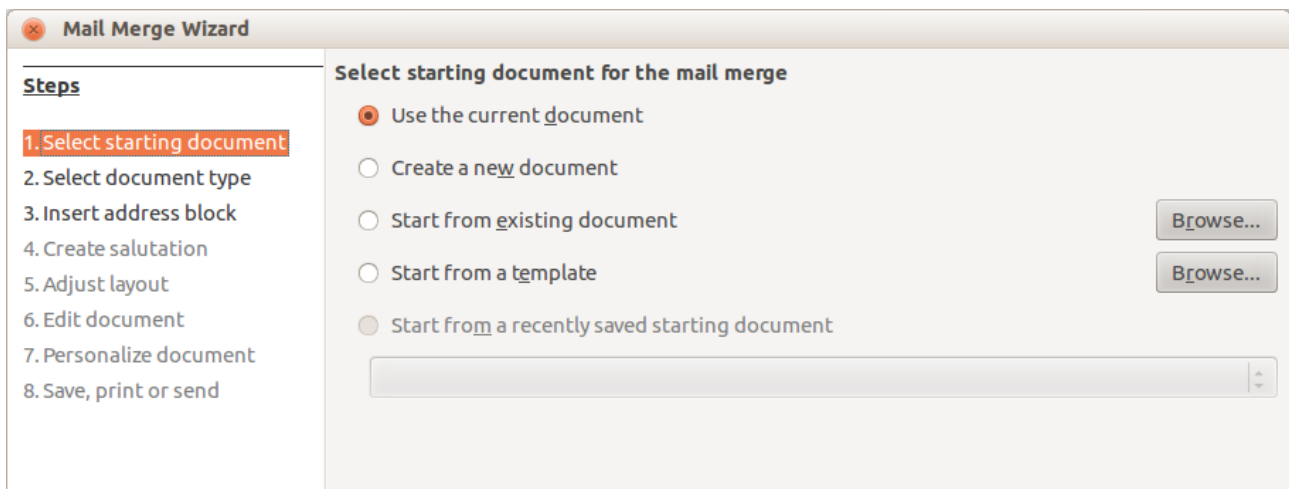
Mail Merge Wizard

Steps

1. Select starting document
2. Select document type
3. Insert address block
4. Create salutation
5. Adjust layout
6. Edit document
7. Personalize document
8. Save, print or send

Select starting document for the mail merge

Use the current document

Create a new document

Start from existing document

Browse...

Start from a template

Browse...

Start from a recently saved starting document